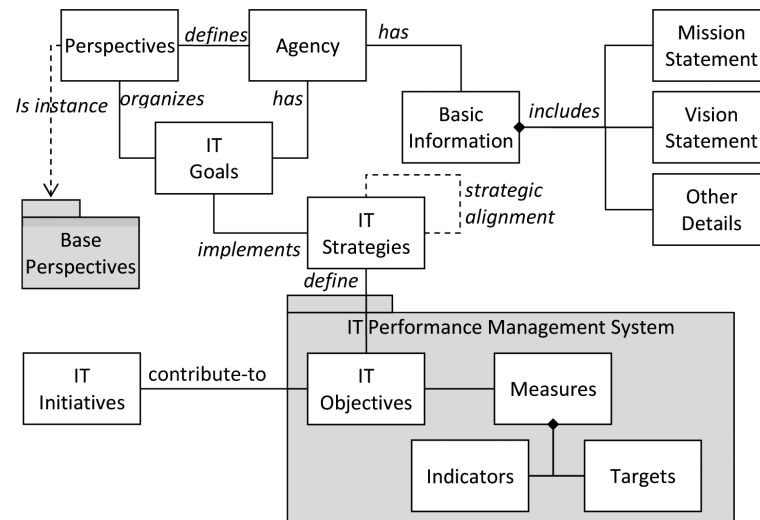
Perspectives
defines
Agency
has
Mission Statement
Is instance
organizes
has
Basic Information
includes
Vision Statement
IT Goals
Other Details
strategic alignment
Base Perspectives
implements
IT Strategies
define
IT Performance Management System
IT Initiatives
contribute-to
IT Objectives
Measures
Indicators
Targets